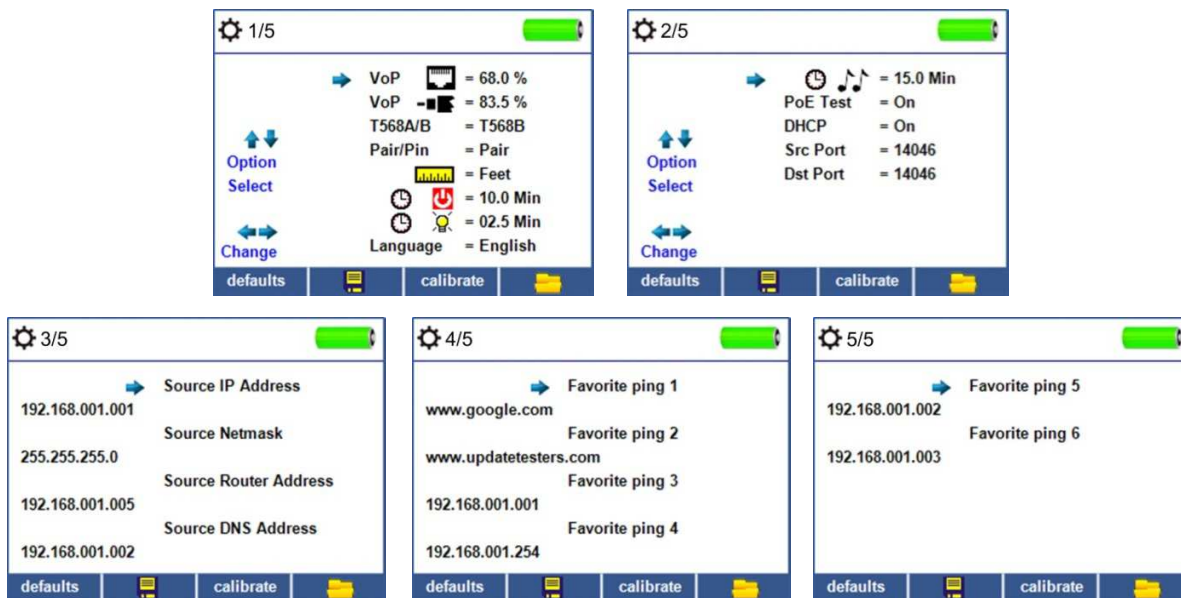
1/5

Option
Select

Change

VoP = 68.0 %
VoP = 83.5 %
T568A/B = T568B
Pair/Pin = Pair
= Feet
= 10.0 Min
= 02.5 Min
Language = English

defaults | calibrate

2/5

Option
Select

Change

= 15.0 Min
PoE Test = On
DHCP = On
Src Port = 14046
Dst Port = 14046

defaults | calibrate

3/5

Source IP Address
192.168.001.001
Source Netmask
255.255.255.0
Source Router Address
192.168.001.005
Source DNS Address
192.168.001.002

defaults | calibrate

4/5

Favorite ping 1
www.google.com
Favorite ping 2
www.updatetesters.com
Favorite ping 3
192.168.001.001
Favorite ping 4
192.168.001.254

defaults | calibrate

5/5

Favorite ping 5
192.168.001.002
Favorite ping 6
192.168.001.003

defaults | calibrate